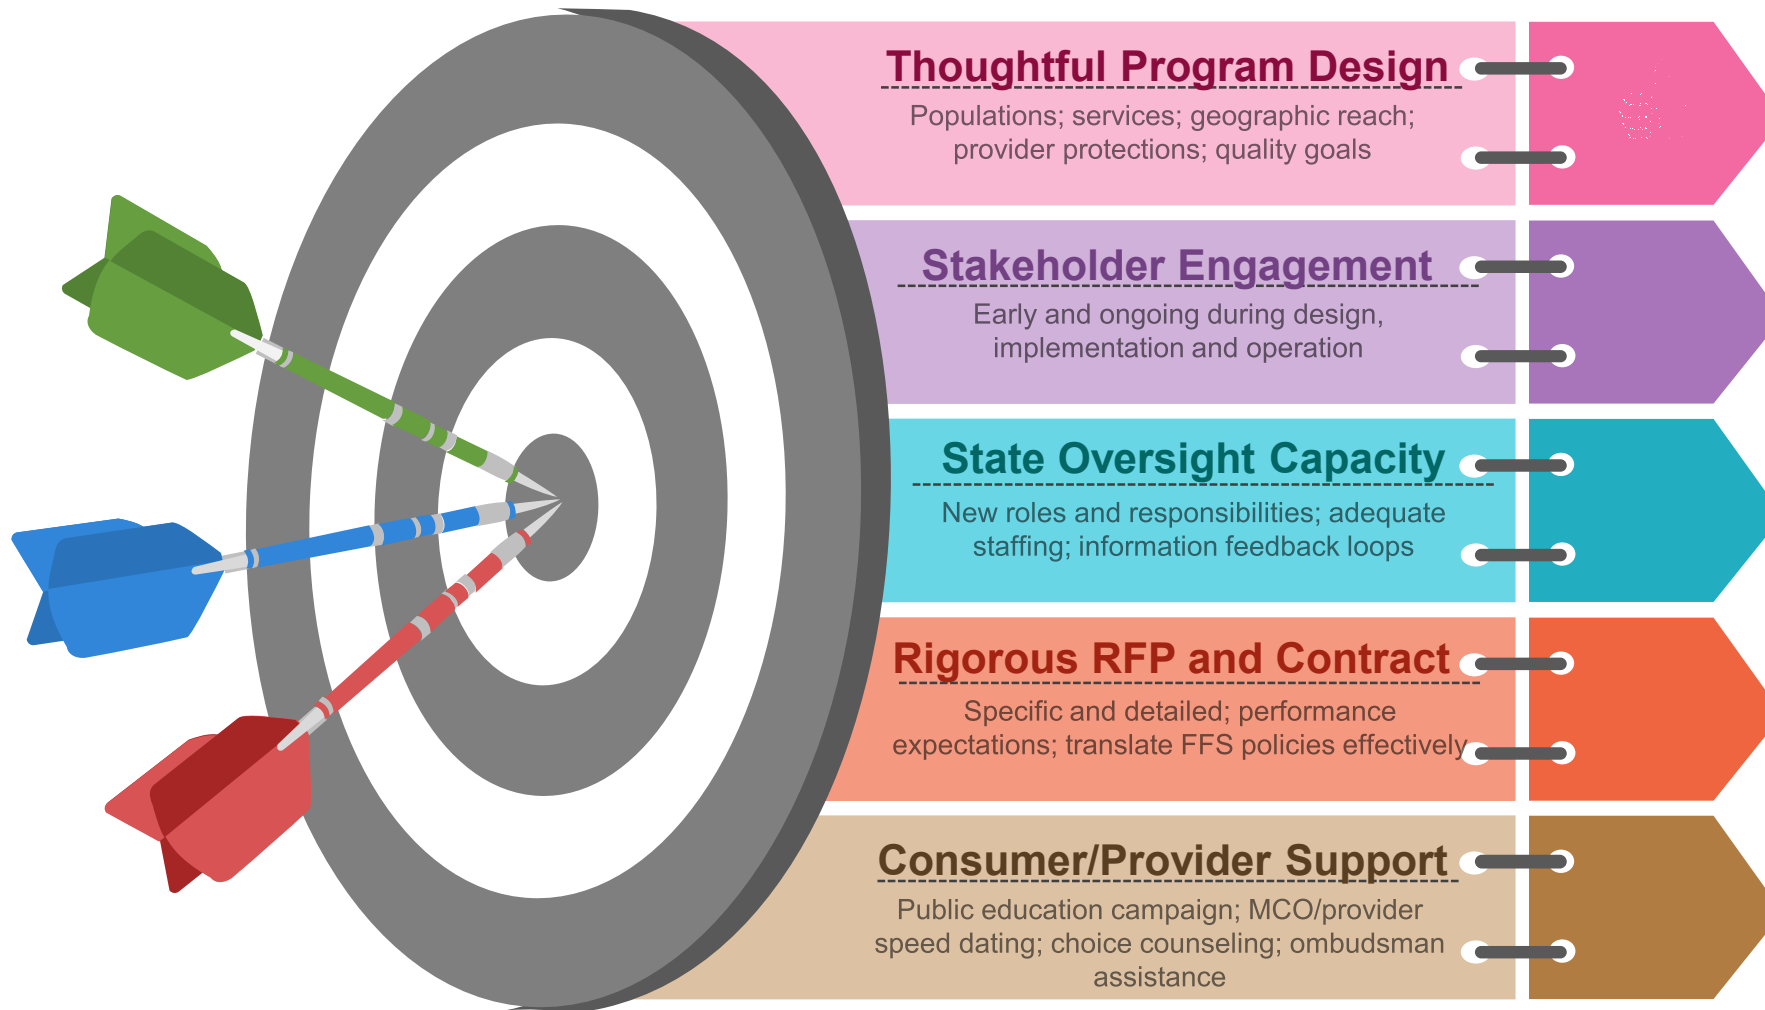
Thoughtful Program Design

Populations; services; geographic reach; provider protections; quality goals

Stakeholder Engagement

Early and ongoing during design, implementation and operation

State Oversight Capacity

New roles and responsibilities; adequate staffing; information feedback loops

Rigorous RFP and Contract

Specific and detailed; performance expectations; translate FFS policies effectively

Consumer/Provider Support

Public education campaign; MCO/provider speed dating; choice counseling; ombudsman assistance